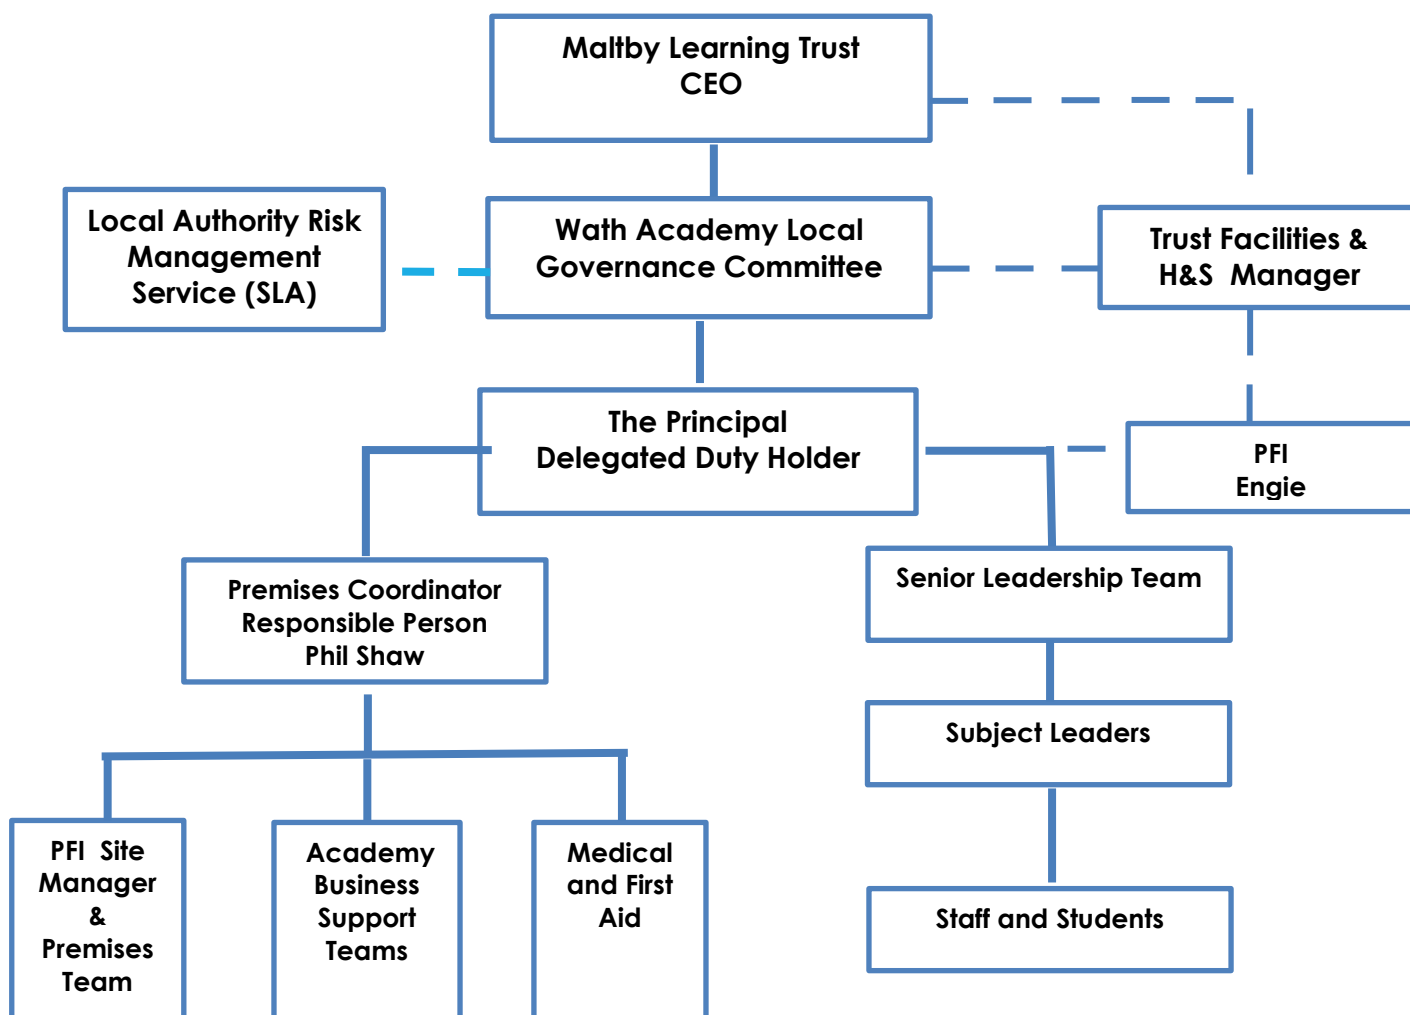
Maltby Learning Trust
CEO

Local Authority Risk Management Service (SLA)

Wath Academy Local Governance Committee

Trust Facilities & H&S Manager

The Principal
Delegated Duty Holder

PFI
Engie

Premises Coordinator
Responsible Person
Phil Shaw

Senior Leadership Team

Subject Leaders

Staff and Students

PFI Site Manager & Premises Team

Academy Business Support Teams

Medical and First Aid